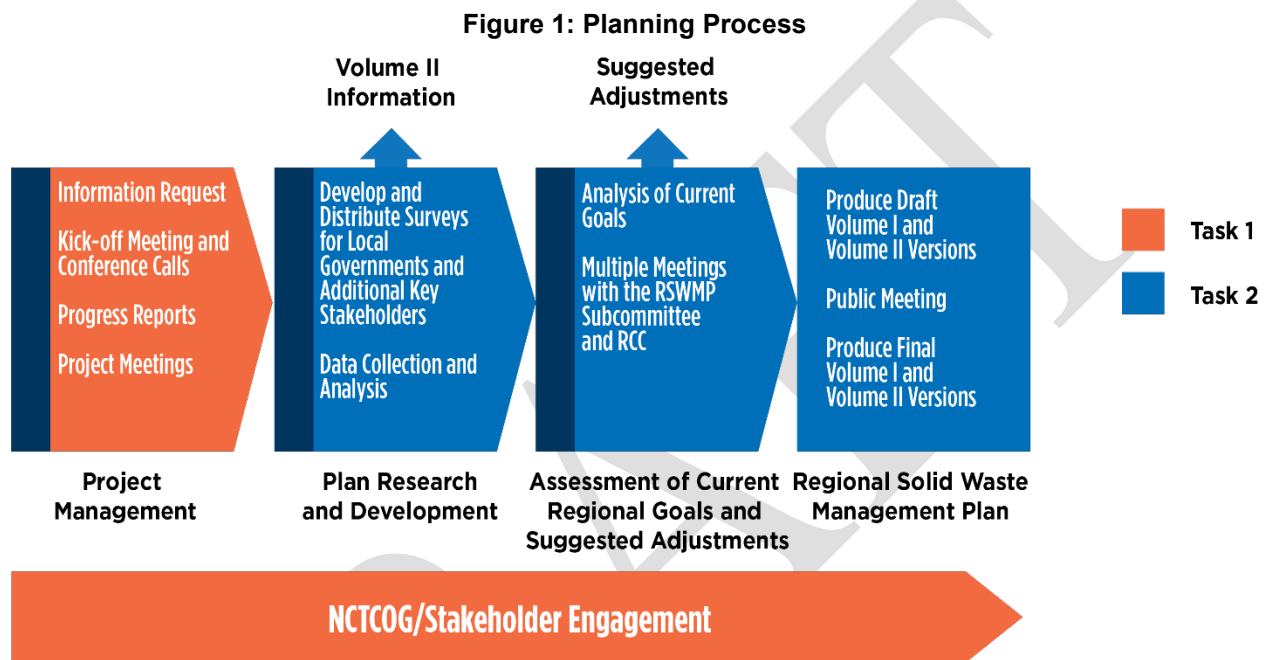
Figure 1: Planning Process

Volume II Information

Suggested Adjustments

Information Request

Kick-off Meeting and Conference Calls

Progress Reports

Project Meetings

Project Management

Develop and Distribute Surveys for Local Governments and Additional Key Stakeholders

Data Collection and Analysis

Plan Research and Development

Analysis of Current Goals

Multiple Meetings with the RSWMP Subcommittee and RCC

Assessment of Current Regional Goals and Suggested Adjustments

Produce Draft Volume I and Volume II Versions

Public Meeting

Produce Final Volume I and Volume II Versions

Regional Solid Waste Management Plan

Task 1

Task 2

NCTCOG/Stakeholder Engagement

DRAFT